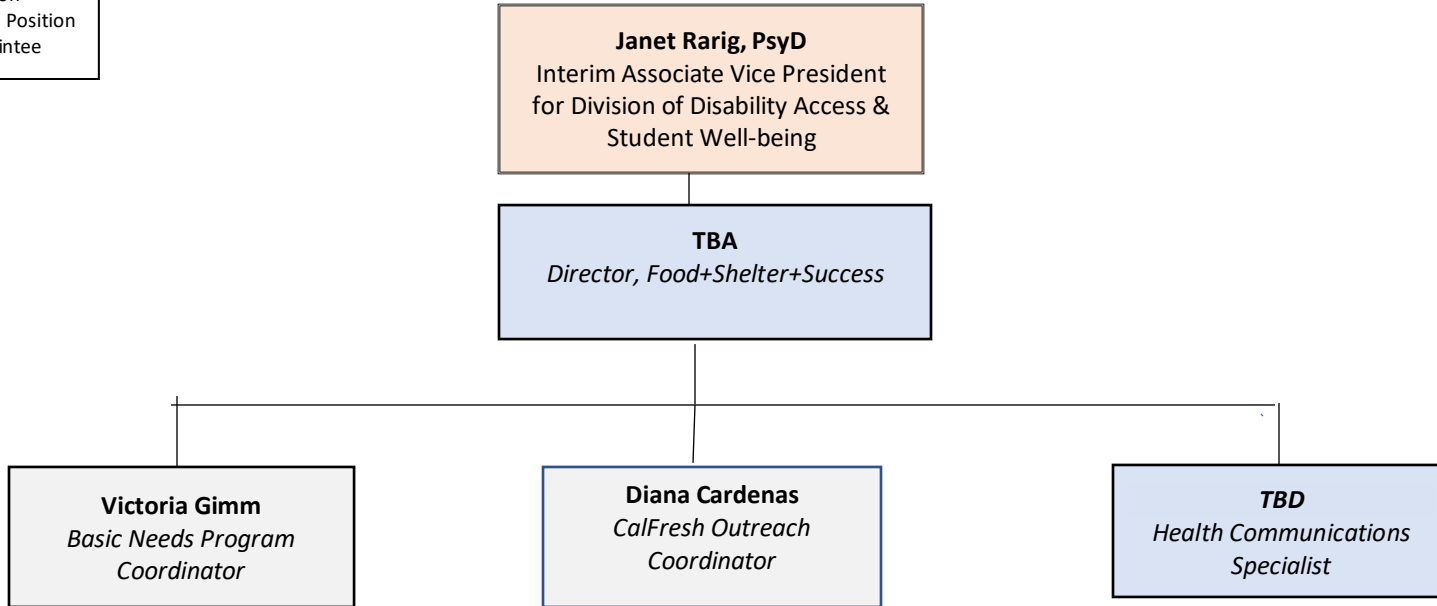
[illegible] Position
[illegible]intee

**Janet Rarig, PsyD**
Interim Associate Vice President for Division of Disability Access & Student Well-being

**TBA**
*Director, Food+Shelter+Success*

**Victoria Gimm**
*Basic Needs Program Coordinator*

**Diana Cardenas**
*CalFresh Outreach Coordinator*

***TBD***
*Health Communications Specialist*